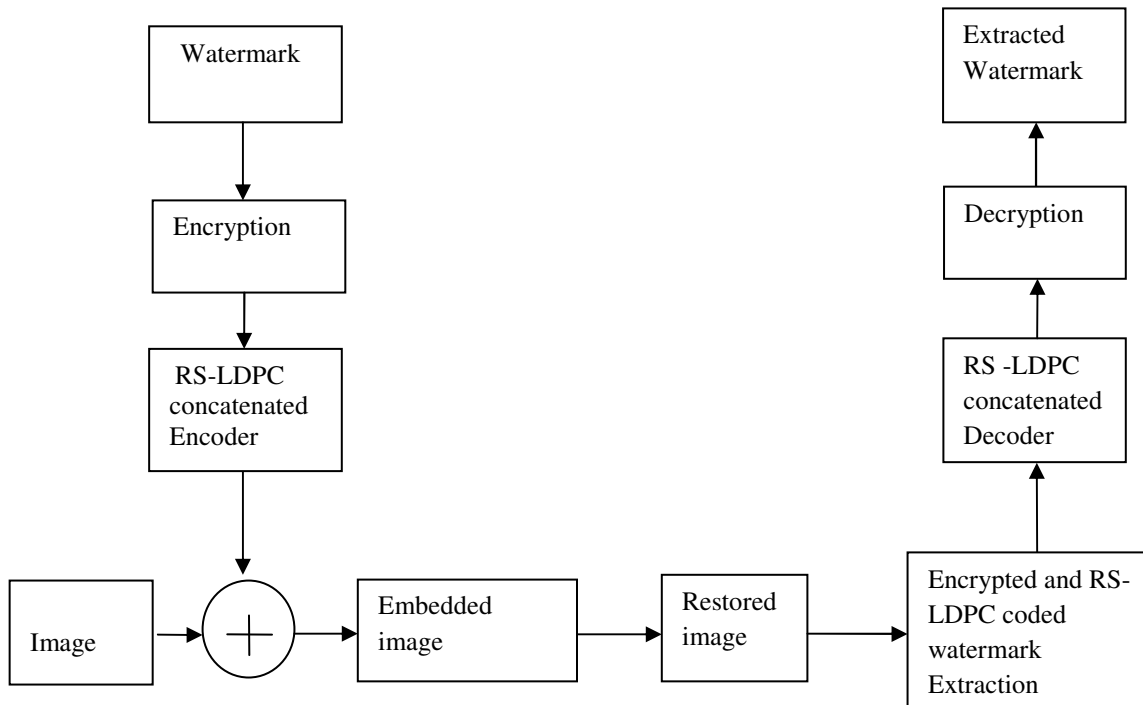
Watermark

Encryption

RS-LDPC concatenated Encoder

Image

Embedded image

Restored image

Encrypted and RS-LDPC coded watermark Extraction

RS -LDPC concatenated Decoder

Decryption

Extracted Watermark